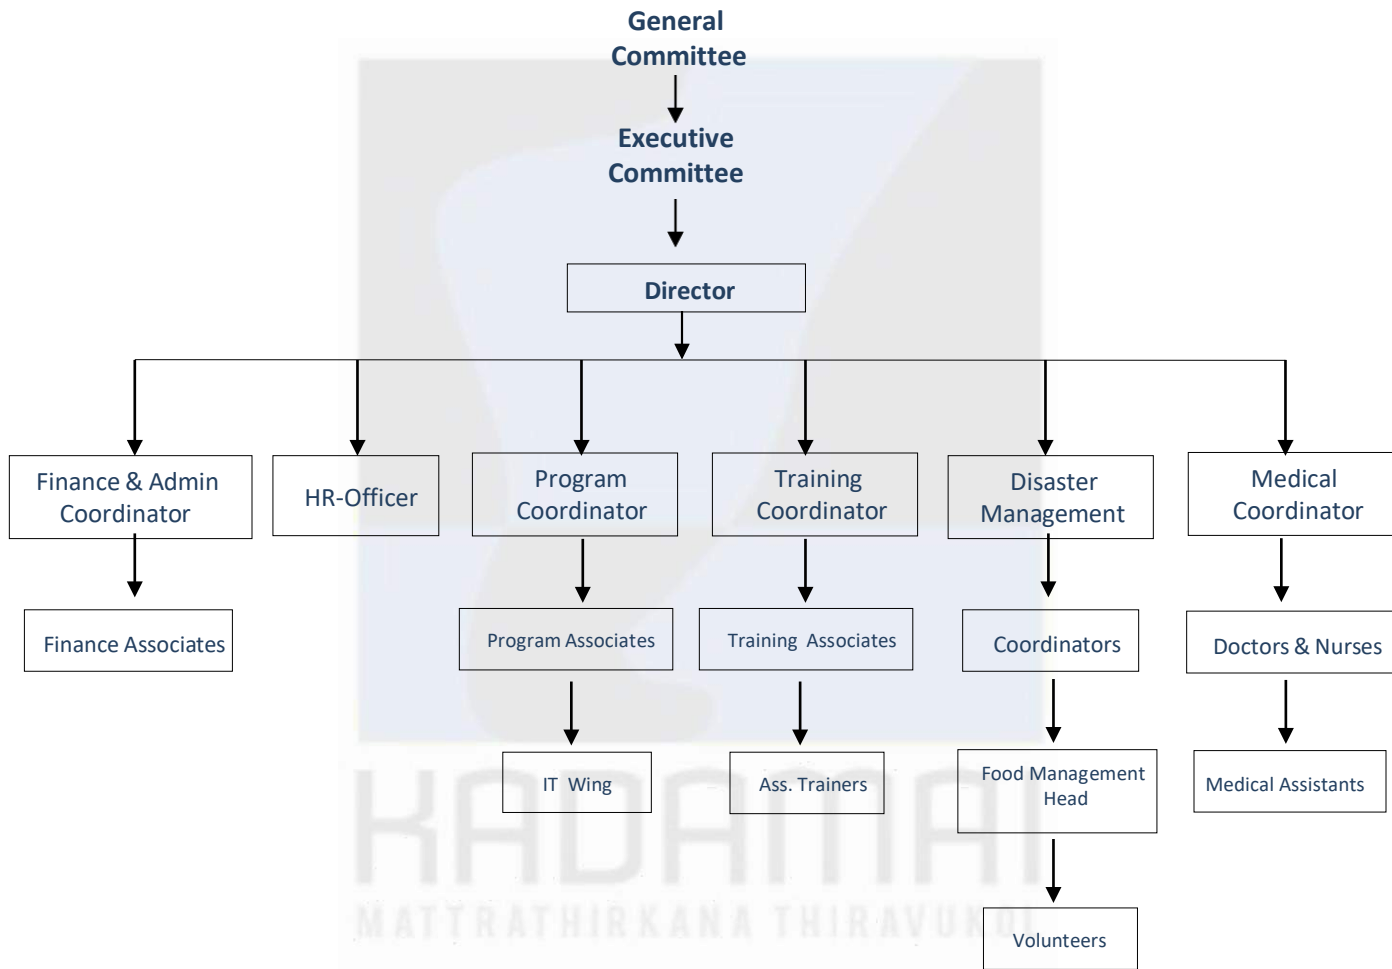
General Committee

Executive Committee

Director

Finance & Admin Coordinator

HR-Officer

Program Coordinator

Training Coordinator

Disaster Management

Medical Coordinator

Finance Associates

Program Associates

Training Associates

Coordinators

Doctors & Nurses

IT Wing

Ass. Trainers

Food Management Head

Medical Assistants

Volunteers

KADAMAI
MATTRATHIRKANA THIRAVUKOL